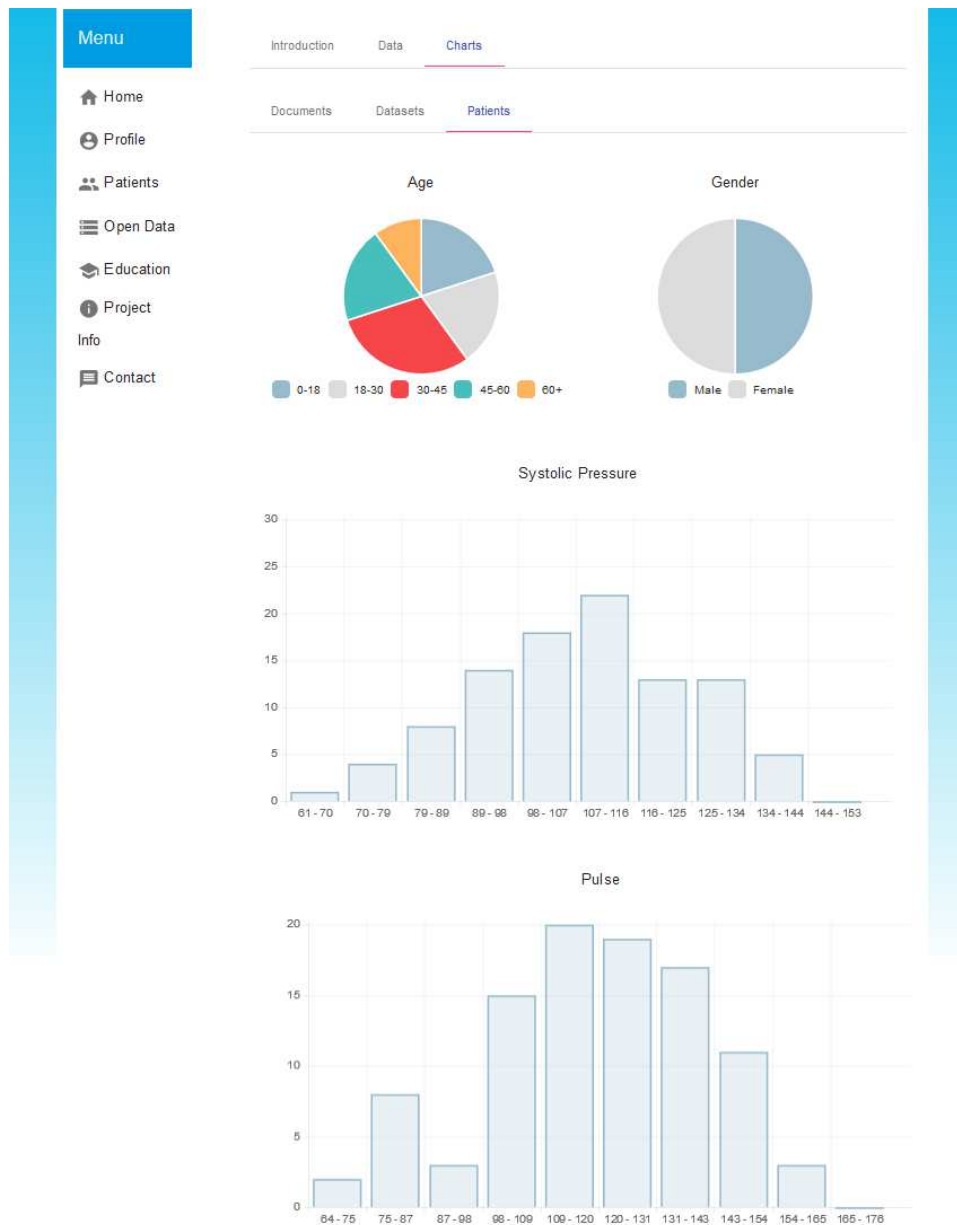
Menu

Home

Profile

Patients

Open Data

Education

Project Info

Contact

Introduction Data Charts

Documents Datasets Patients

Age

0-18 18-30 30-45 45-60 60+

Gender

Male Female

Systolic Pressure

30
25
20
15
10
5
0

61 - 70 70 - 79 79 - 89 89 - 98 98 - 107 107 - 116 116 - 125 125 - 134 134 - 144 144 - 153

Pulse

20
15
10
5
0

64 - 75 75 - 87 87 - 98 98 - 109 109 - 120 120 - 131 131 - 143 143 - 154 154 - 165 165 - 176